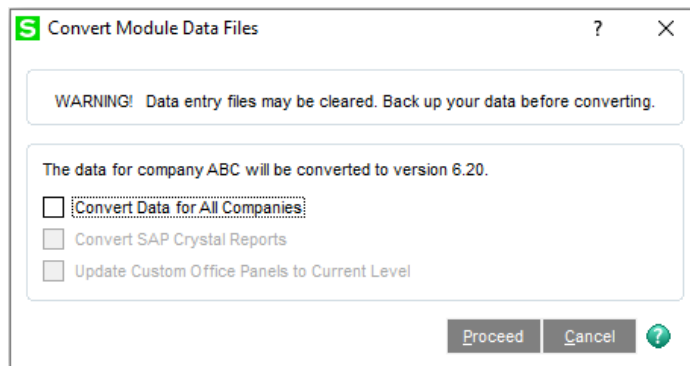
S Convert Module Data Files

?

X

WARNING! Data entry files may be cleared. Back up your data before converting.

The data for company ABC will be converted to version 6.20.

Convert Data for All Companies

Convert SAP Crystal Reports

Update Custom Office Panels to Current Level

Proceed

Cancel

?